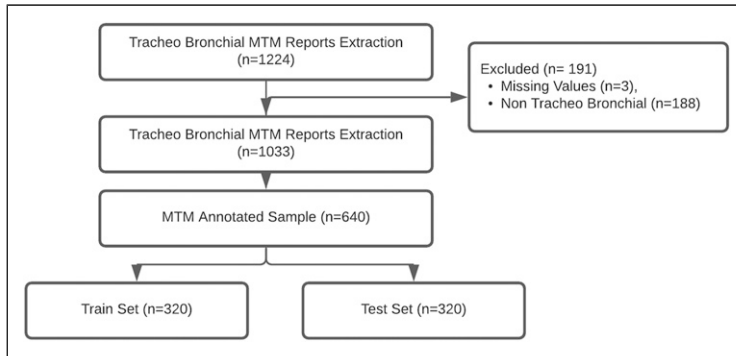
Tracheo Bronchial MTM Reports Extraction (n=1224)

Excluded (n= 191)
• Missing Values (n=3),
• Non Tracheo Bronchial (n=188)

Tracheo Bronchial MTM Reports Extraction (n=1033)

MTM Annotated Sample (n=640)

Train Set (n=320)

Test Set (n=320)